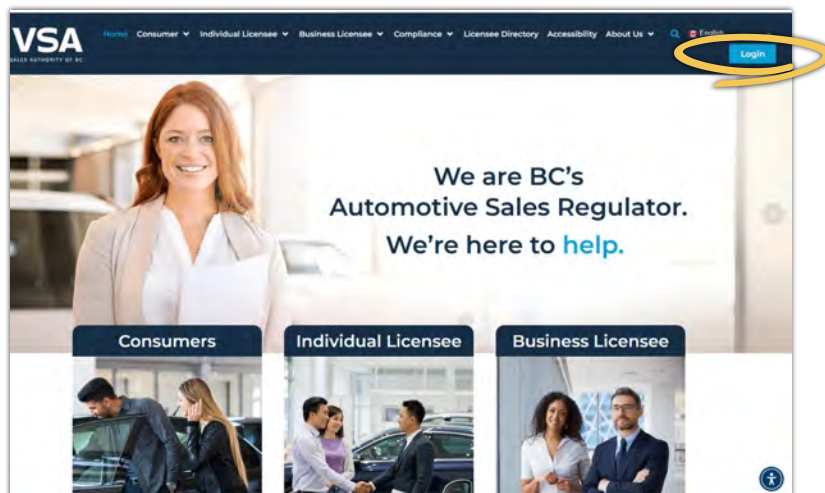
VSA
SALES AUTHORITY OF BC

Home Consumer Individual Licensee Business Licensee Compliance Licensee Directory Accessibility About Us English

Login

We are BC's Automotive Sales Regulator.
We're here to help.

Consumers

Individual Licensee

Business Licensee